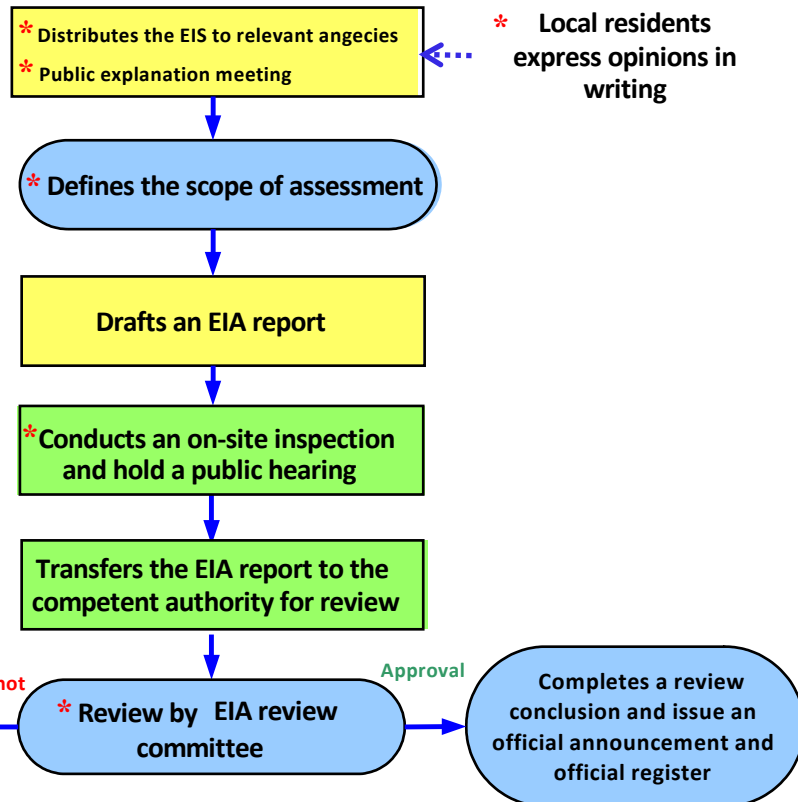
* Distributes the EIS to relevant angecies
* Public explanation meeting

* Local residents express opinions in writing

* Defines the scope of assessment

Drafts an EIA report

*Conducts an on-site inspection and hold a public hearing

Transfers the EIA report to the competent authority for review

not

* Review by EIA review committee

Approval

Completes a review conclusion and issue an official announcement and official register